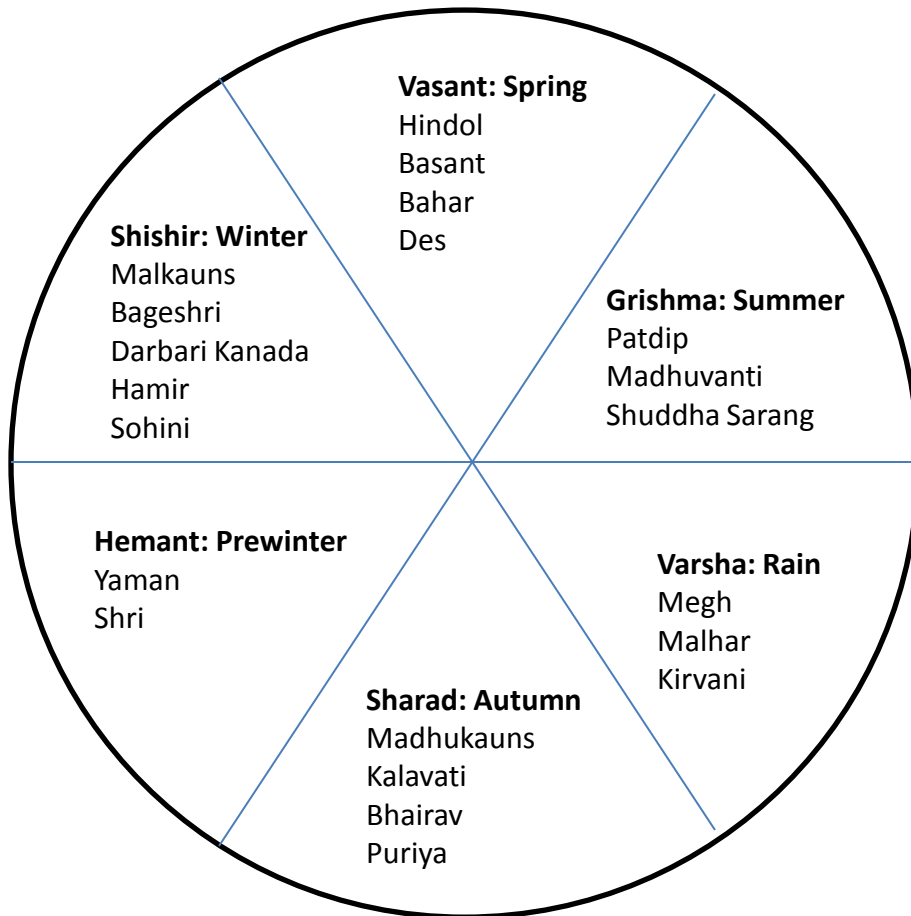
Vasant: Spring
Hindol
Basant
Bahar
Des

Grishma: Summer
Patdip
Madhuvanti
Shuddha Sarang

Varsha: Rain
Megh
Malhar
Kirvani

Sharad: Autumn
Madhukauns
Kalavati
Bhairav
Puriya

Hemant: Prewinter
Yaman
Shri

Shishir: Winter
Malkauns
Bageshri
Darbari Kanada
Hamir
Sohini